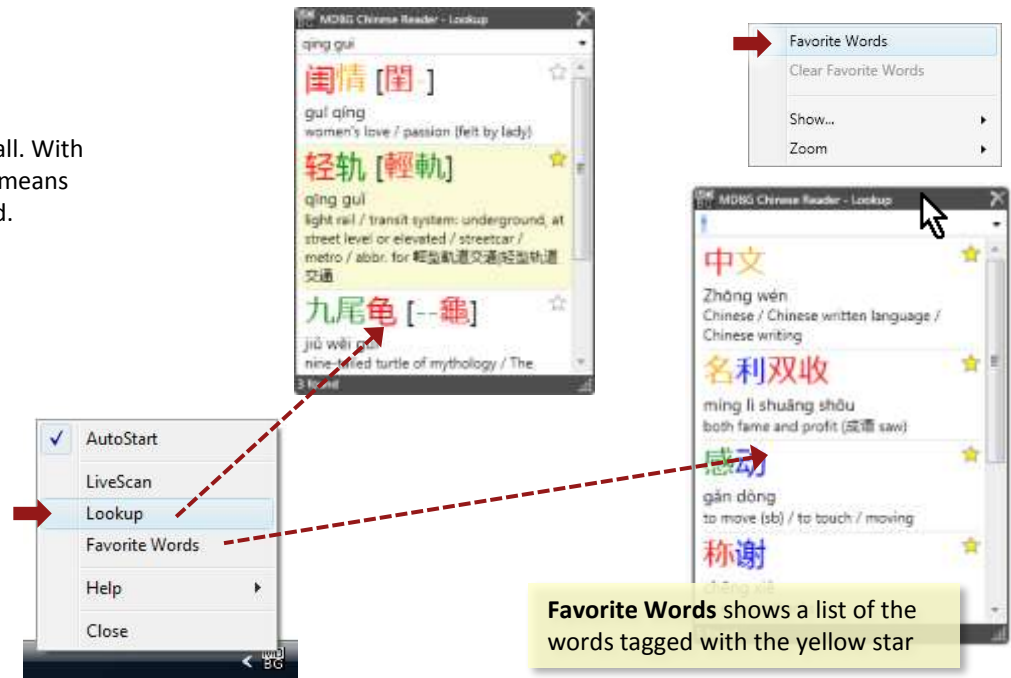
all. With
means
d.

MDBG Chinese Reader - Lookup

qing gui

闺情 [閨 ]

guī qíng
women's love / passion (felt by lady)

轻轨 [輕軌]

qīng guǐ
light rail / transit system: underground, at street level or elevated / streetcar / metro / abbr. for 輕型軌道交通/轻型轨道交通

九尾龟 [--龜]

jiǔ wěi guī
nine-tailed turtle of mythology / The

3 found

Favorite Words
Clear Favorite Words
Show...
Zoom

MDBG Chinese Reader - Lookup

中文

Zhōng wén
Chinese / Chinese written language / Chinese writing

名利双收

míng lì shuāng shōu
both fame and profit (成语 saw)

感动

gǎn dòng
to move (sb) / to touch / moving

称谢

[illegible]

Favorite Words shows a list of the words tagged with the yellow star

✓ AutoStart
LiveScan
Lookup
Favorite Words
Help
Close